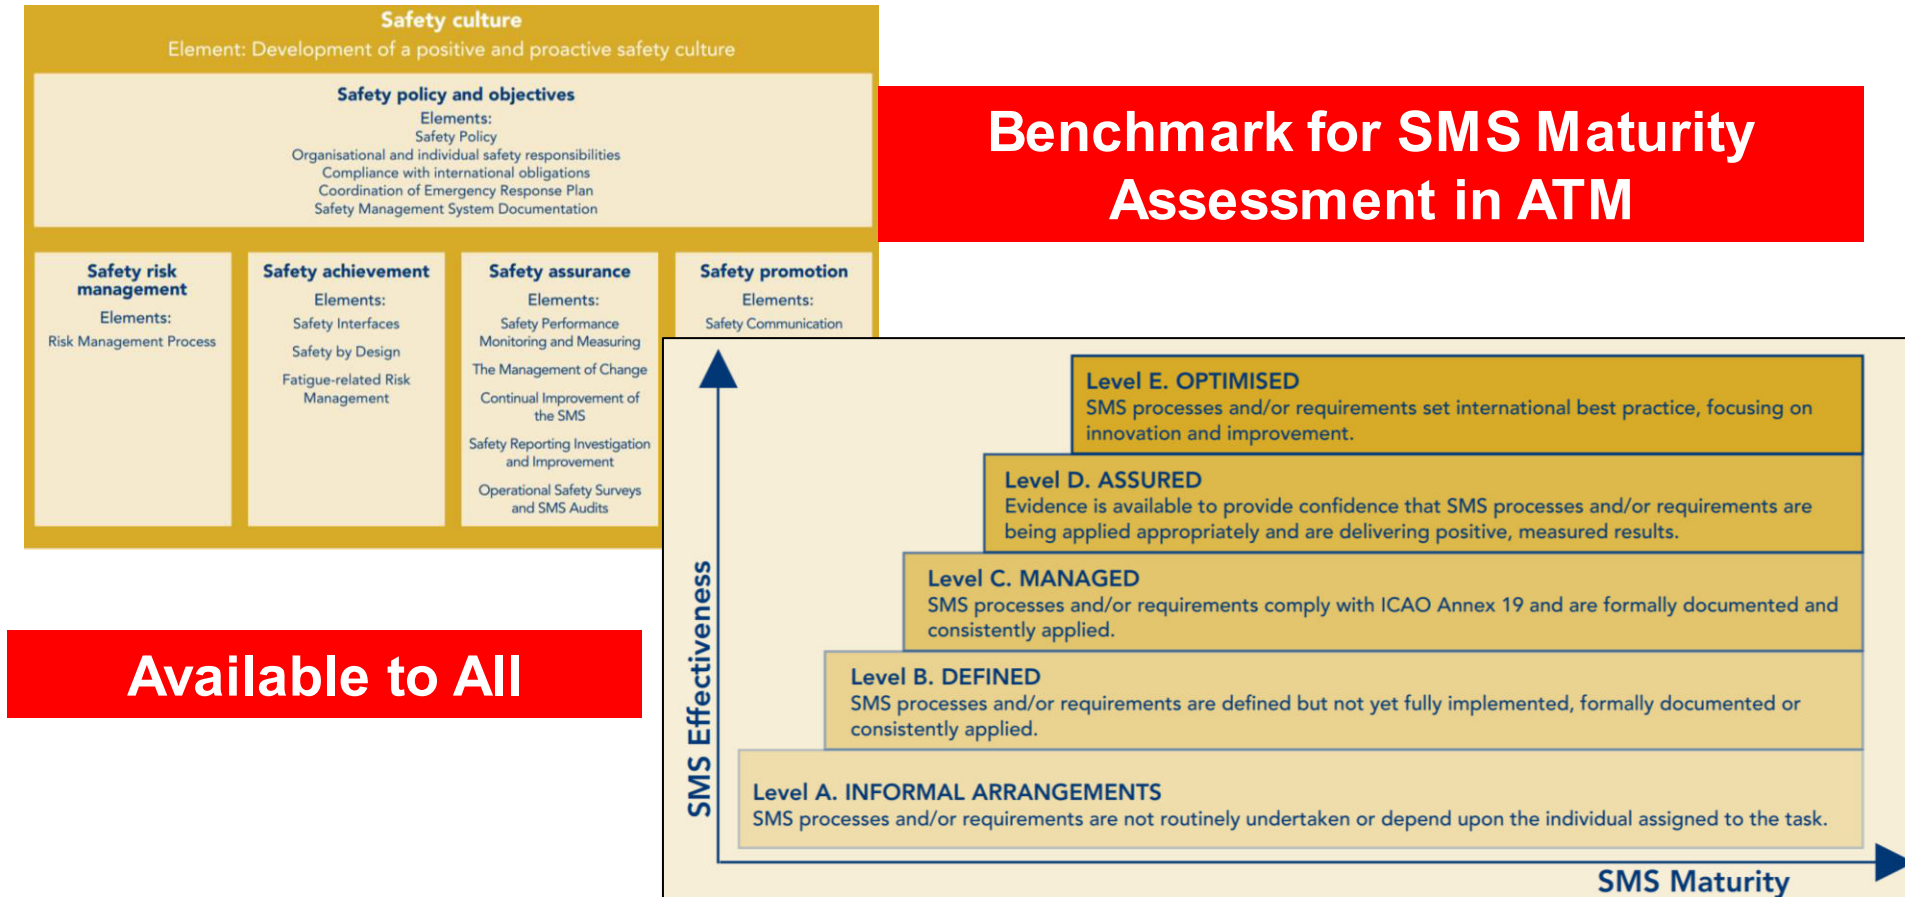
Safety culture
Element: Development of a positive and proactive safety culture

Safety policy and objectives
Elements:
Safety Policy
Organisational and individual safety responsibilities
Compliance with international obligations
Coordination of Emergency Response Plan
Safety Management System Documentation

Safety risk management
Elements:
Risk Management Process

Safety achievement
Elements:
Safety Interfaces
Safety by Design
Fatigue-related Risk Management

Safety assurance
Elements:
Safety Performance Monitoring and Measuring
The Management of Change
Continual Improvement of the SMS
Safety Reporting Investigation and Improvement
Operational Safety Surveys and SMS Audits

Safety promotion
Elements:
Safety Communication

Benchmark for SMS Maturity Assessment in ATM

Available to All

Level E. OPTIMISED
SMS processes and/or requirements set international best practice, focusing on innovation and improvement.

Level D. ASSURED
Evidence is available to provide confidence that SMS processes and/or requirements are being applied appropriately and are delivering positive, measured results.

Level C. MANAGED
SMS processes and/or requirements comply with ICAO Annex 19 and are formally documented and consistently applied.

Level B. DEFINED
SMS processes and/or requirements are defined but not yet fully implemented, formally documented or consistently applied.

Level A. INFORMAL ARRANGEMENTS
SMS processes and/or requirements are not routinely undertaken or depend upon the individual assigned to the task.

SMS Effectiveness
SMS Maturity